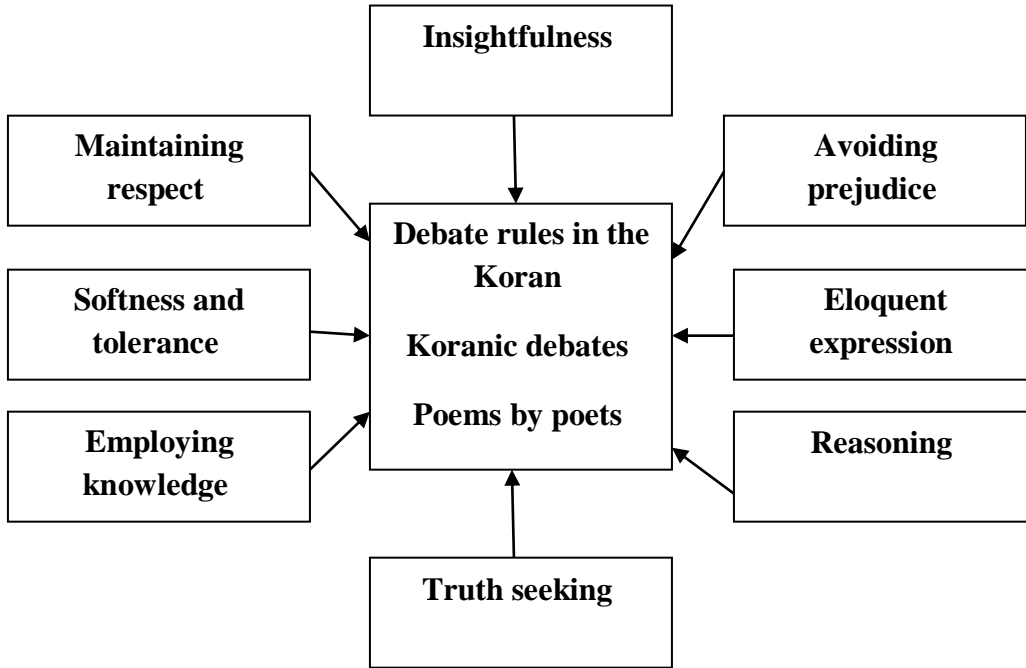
Insightfulness

Maintaining respect

Avoiding prejudice

Debate rules in the Koran

Koranic debates

Poems by poets

Softness and tolerance

Eloquent expression

Employing knowledge

Reasoning

Truth seeking